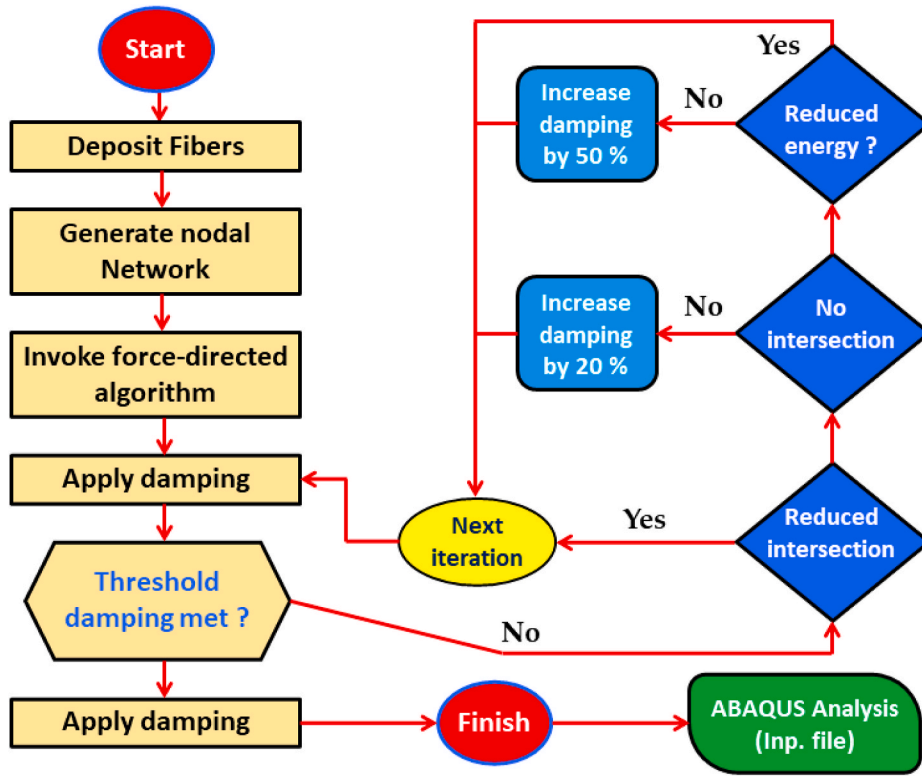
Start

Deposit Fibers

Generate nodal Network

Invoke force-directed algorithm

Apply damping

Threshold damping met ?

Apply damping

Finish

ABAQUS Analysis (Inp. file)

Yes

Reduced energy ?

No

Increase damping by 50 %

No intersection

No

Increase damping by 20 %

Reduced intersection

Yes

Next iteration

No